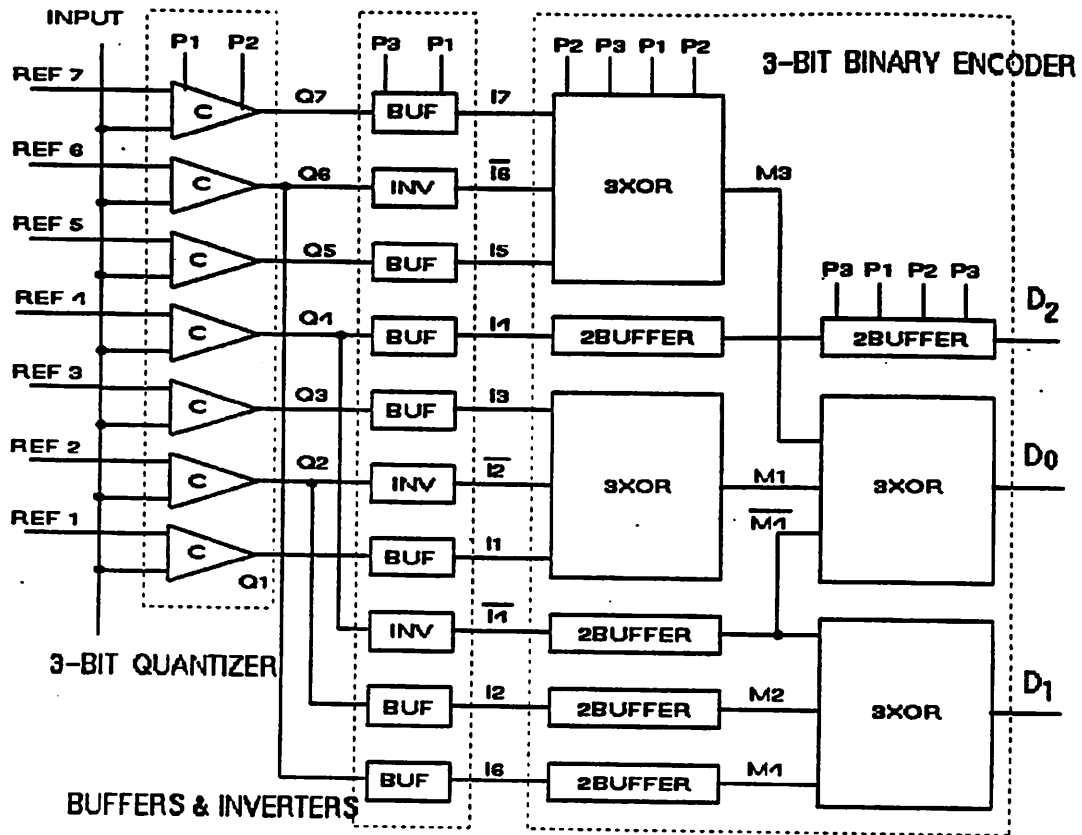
INPUT
P1 P2
P3 P1
P2 P3 P1 P2
3-BIT BINARY ENCODER
REF 7
C
Q7
BUF
I7
REF 6
C
Q6
INV
$\overline{I6}$
3XOR
M3
REF 5
C
Q5
BUF
I5
P3 P1 P2 P3
REF 4
C
Q4
BUF
I4
2BUFFER
2BUFFER
$D_2$
REF 3
C
Q3
BUF
I3
REF 2
C
Q2
INV
$\overline{I2}$
3XOR
M1
3XOR
$D_0$
$\overline{M1}$
REF 1
C
BUF
I1
Q1
INV
$\overline{I4}$
2BUFFER
3-BIT QUANTIZER
BUF
I2
2BUFFER
M2
3XOR
$D_1$
BUF
I6
2BUFFER
M4
BUFFERS & INVERTERS